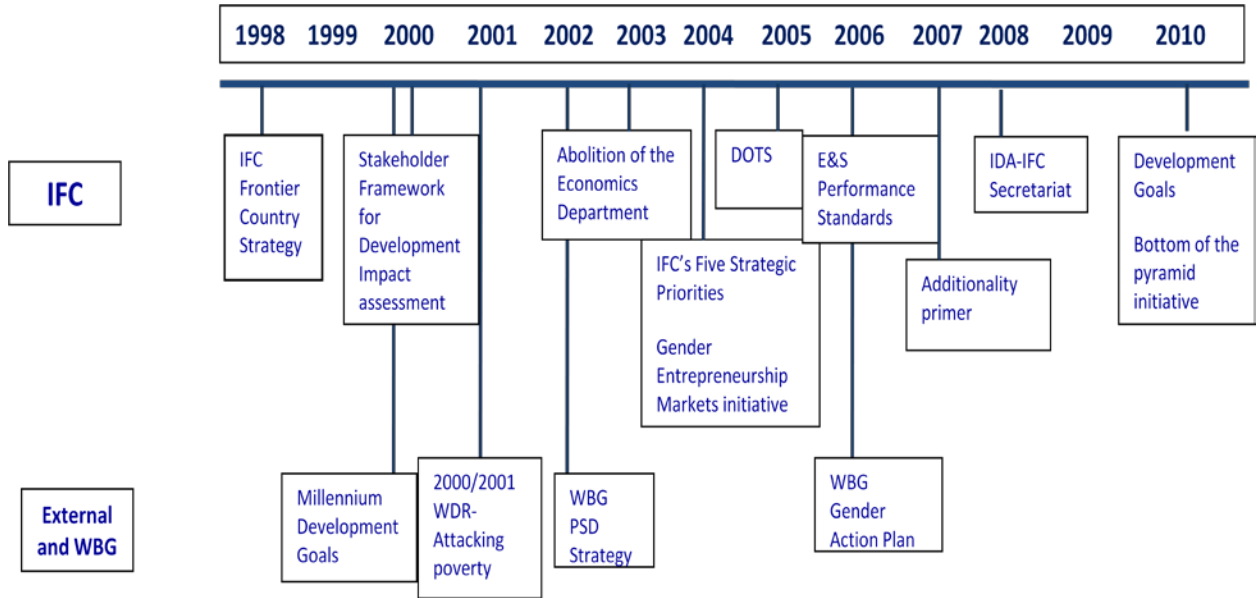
1998 1999 2000 2001 2002 2003 2004 2005 2006 2007 2008 2009 2010

IFC

IFC Frontier Country Strategy

Stakeholder Framework for Development Impact assessment

Abolition of the Economics Department

DOTS

E&S Performance Standards

IDA-IFC Secretariat

Development Goals

Bottom of the pyramid initiative

IFC's Five Strategic Priorities

Gender Entrepreneurship Markets initiative

Additionality primer

External and WBG

Millennium Development Goals

2000/2001 WDR-Attacking poverty

WBG PSD Strategy

WBG Gender Action Plan